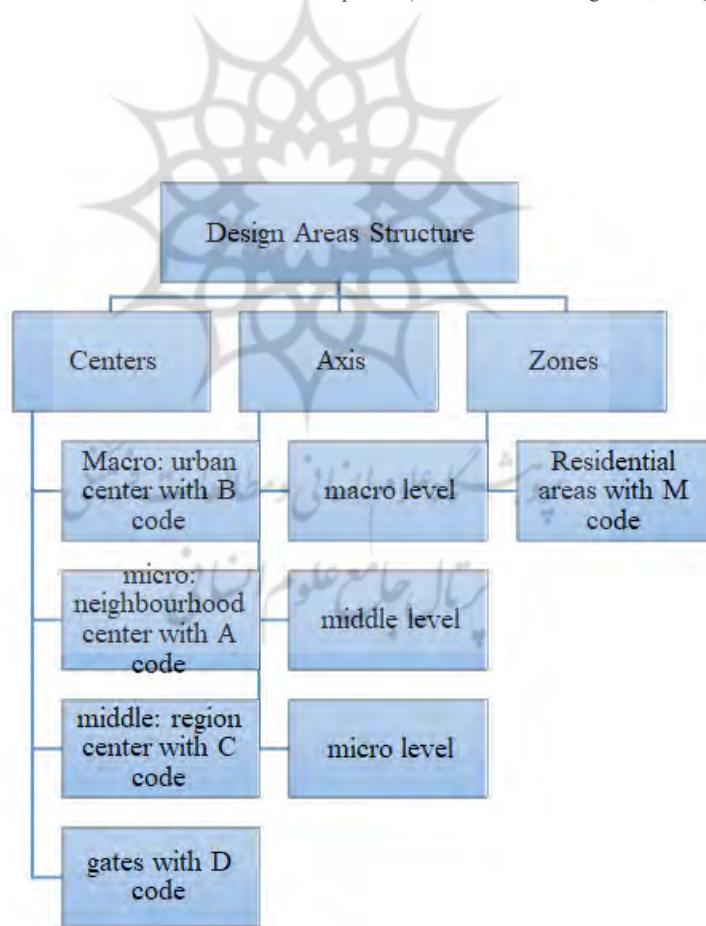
Design Areas Structure

Centers

Axis

Zones

Macro: urban center with B code

micro: neighbourhood center with A code

middle: region center with C code

gates with D code

macro level

middle level

micro level

Residential areas with M code

پژوهشگاه علوم انسانی و مطالعات فرهنگی
پرتال جامع علوم انسانی